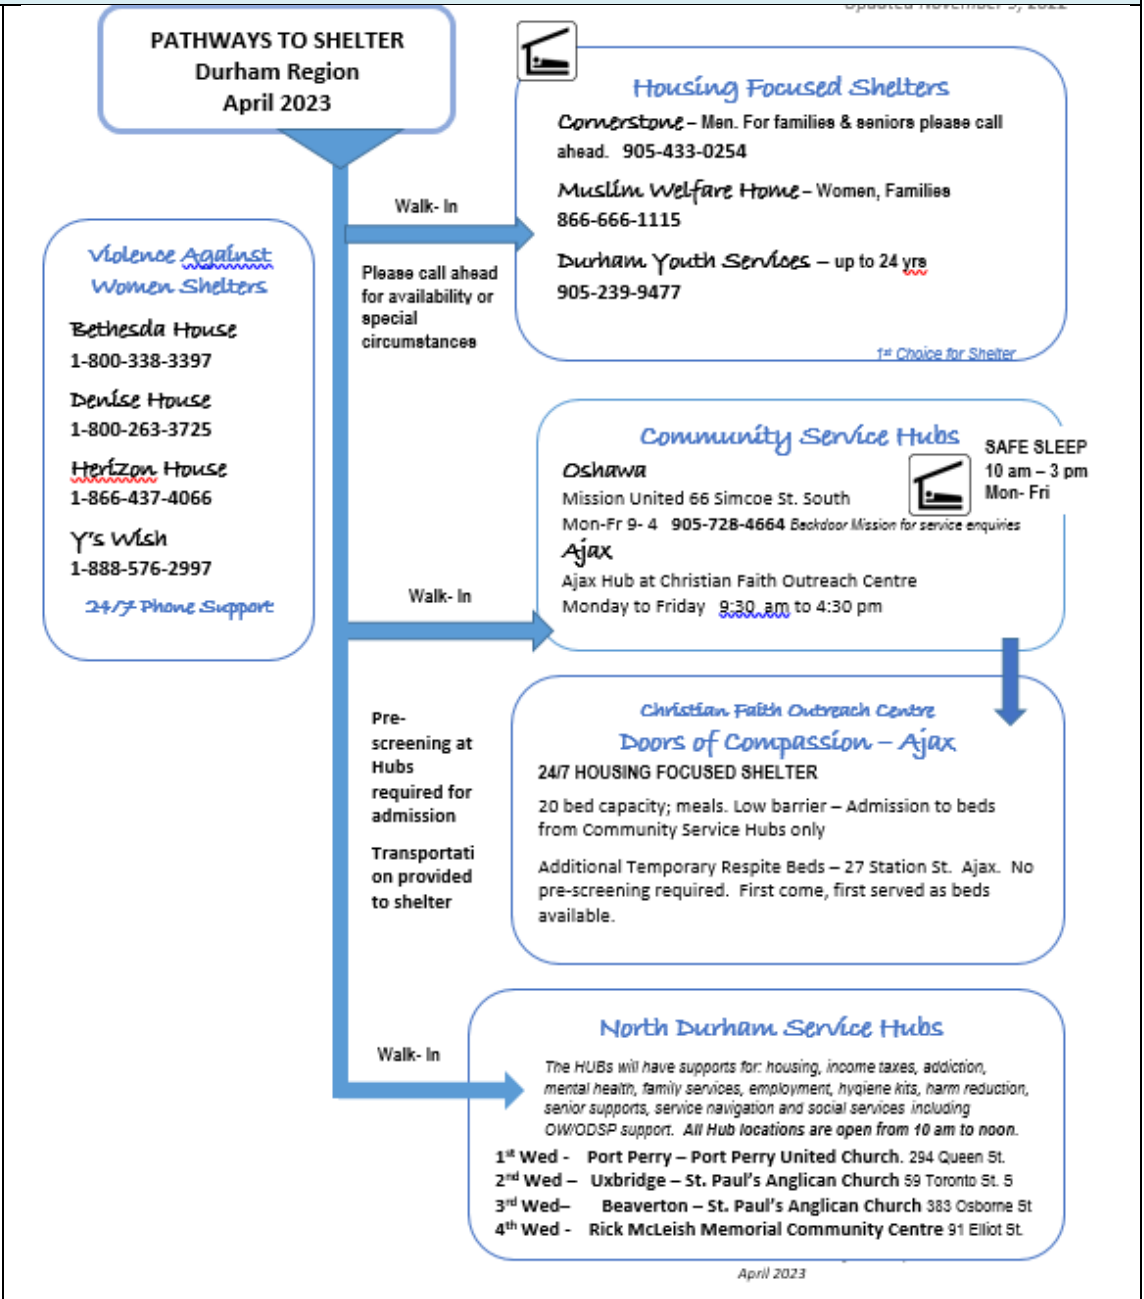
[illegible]

PATHWAYS TO SHELTER
Durham Region
April 2023

Violence Against Women Shelters

Bethesda House
1-800-338-3397

Denise House
1-800-263-3725

Herizon House
1-866-437-4066

Y's Wish
1-888-576-2997

24/7 Phone Support

Walk- In

Please call ahead for availability or special circumstances

Housing Focused Shelters

Cornerstone – Men. For families & seniors please call ahead. 905-433-0254

Muslim Welfare Home – Women, Families
866-666-1115

Durham Youth Services – up to 24 yrs
905-239-9477

1st Choice for Shelter

Walk- In

Community Service Hubs

SAFE SLEEP
10 am – 3 pm
Mon- Fri

Oshawa
Mission United 66 Simcoe St. South
Mon-Fr 9- 4 905-728-4664 Backdoor Mission for service enquiries

Ajax
Ajax Hub at Christian Faith Outreach Centre
Monday to Friday 9:30 am to 4:30 pm

Pre-screening at Hubs required for admission

Transportation provided to shelter

Christian Faith Outreach Centre
Doors of Compassion – Ajax
24/7 HOUSING FOCUSED SHELTER

20 bed capacity; meals. Low barrier – Admission to beds from Community Service Hubs only

Additional Temporary Respite Beds – 27 Station St. Ajax. No pre-screening required. First come, first served as beds available.

Walk- In

North Durham Service Hubs

The HUBs will have supports for: housing, income taxes, addiction, mental health, family services, employment, hygiene kits, harm reduction, senior supports, service navigation and social services including OW/ODSP support. All Hub locations are open from 10 am to noon.

1st Wed - Port Perry – Port Perry United Church. 294 Queen St.
2nd Wed – Uxbridge – St. Paul's Anglican Church 59 Toronto St. S
3rd Wed– Beaverton – St. Paul's Anglican Church 383 Osborne St
4th Wed - Rick McLeish Memorial Community Centre 91 Elliot St.

April 2023